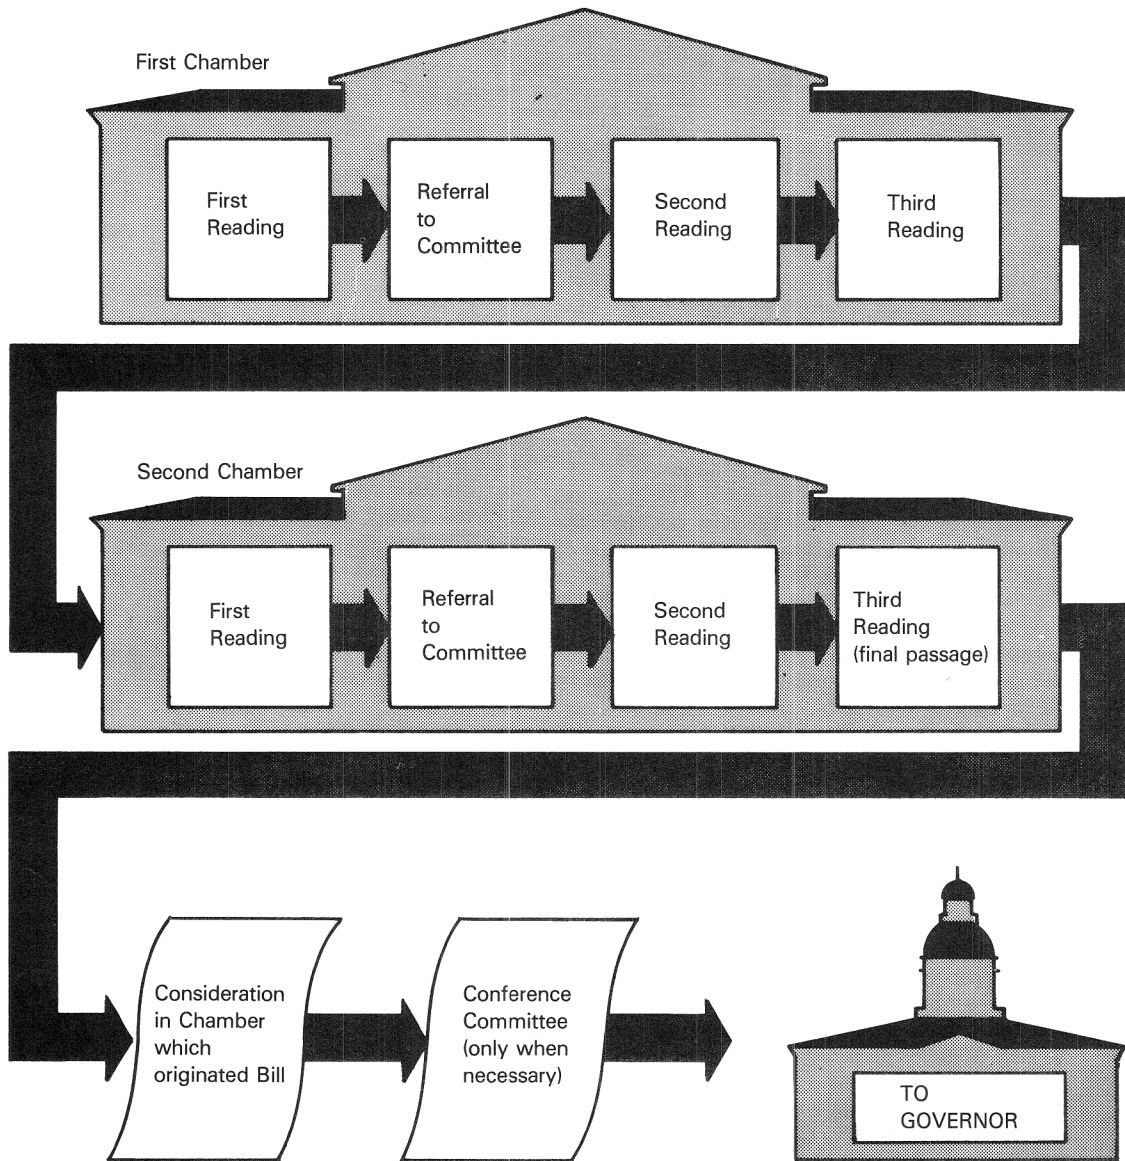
First Chamber

First Reading

Referral to Committee

Second Reading

Third Reading

Second Chamber

First Reading

Referral to Committee

Second Reading

Third Reading (final passage)

Consideration in Chamber which originated Bill

Conference Committee (only when necessary)

TO GOVERNOR